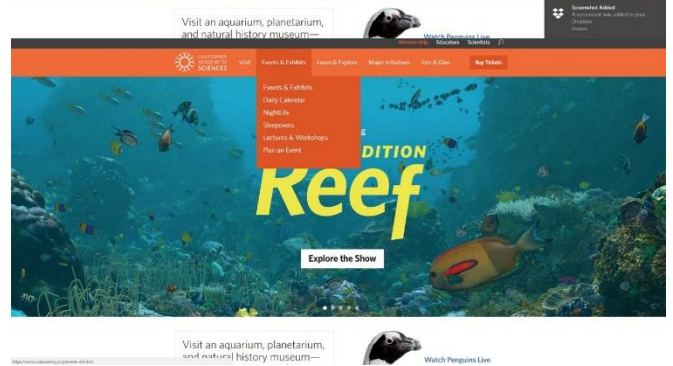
Visit an aquarium, planetarium, and natural history museum—

Watch Penguins Live

Screenshot Added
A screenshot was added to your Dropbox.
Dropbox

Membership Educators Scientists

CALIFORNIA ACADEMY OF SCIENCES

Visit Events & Exhibits Learn & Explore Major Initiatives Join & Give Buy Tickets

Events & Exhibits
Daily Calendar
NightLife
Sleepovers
Lectures & Workshops
Plan an Event

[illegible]g

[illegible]DITION

Reef

Explore the Show

Visit an aquarium, planetarium, and natural history museum—

Watch Penguins Live

https://www.calacademy.org/events-exhibits